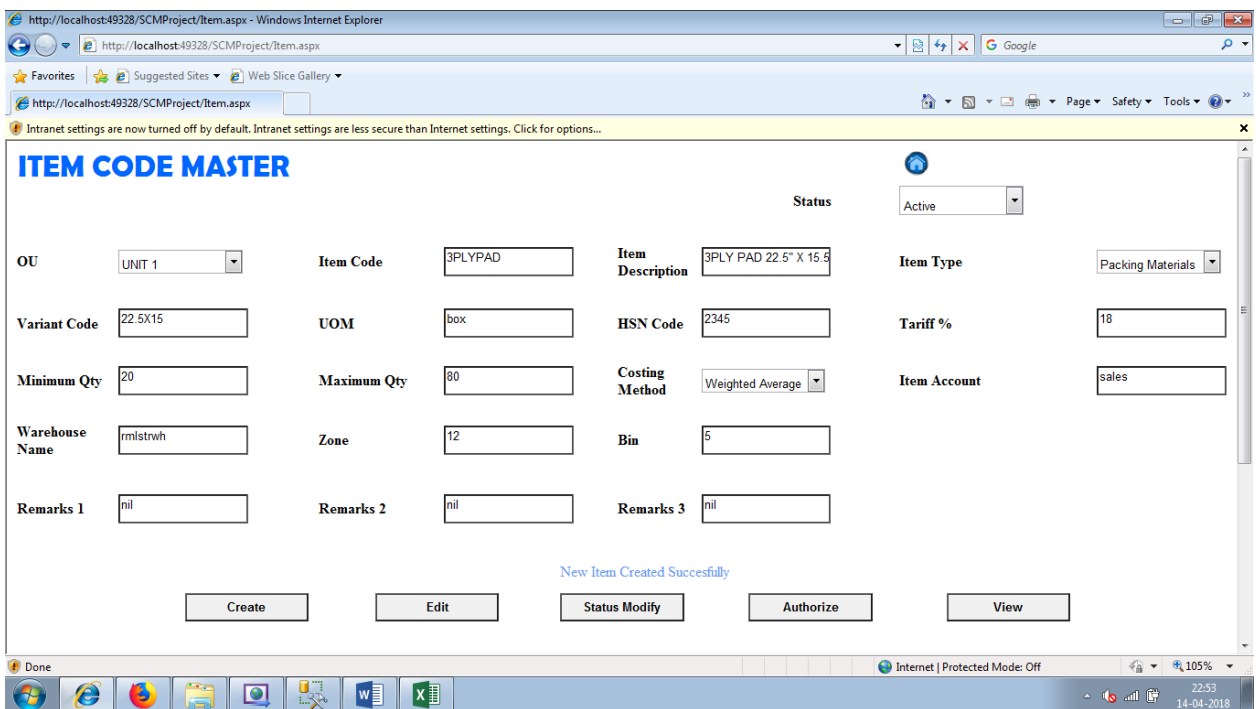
http://localhost:49328/SCMProject/Item.aspx - Windows Internet Explorer

http://localhost:49328/SCMProject/Item.aspx

Google

Favorites | Suggested Sites ▾ | Web Slice Gallery ▾

http://localhost:49328/SCMProject/Item.aspx

Page ▾ Safety ▾ Tools ▾

Intranet settings are now turned off by default. Intranet settings are less secure than Internet settings. Click for options...

ITEM CODE MASTER

Status Active

OU UNIT 1

Item Code 3PLYPAD

Item Description 3PLY PAD 22.5" X 15.5

Item Type Packing Materials

Variant Code 22.5X15

UOM box

HSN Code 2345

Tariff % 18

Minimum Qty 20

Maximum Qty 80

Costing Method Weighted Average

Item Account sales

Warehouse Name rmlstrwh

Zone 12

Bin 5

Remarks 1 nil

Remarks 2 nil

Remarks 3 nil

New Item Created Succesfully

Create | Edit | Status Modify | Authorize | View

Done

Internet | Protected Mode: Off

105%

22:53
14-04-2018